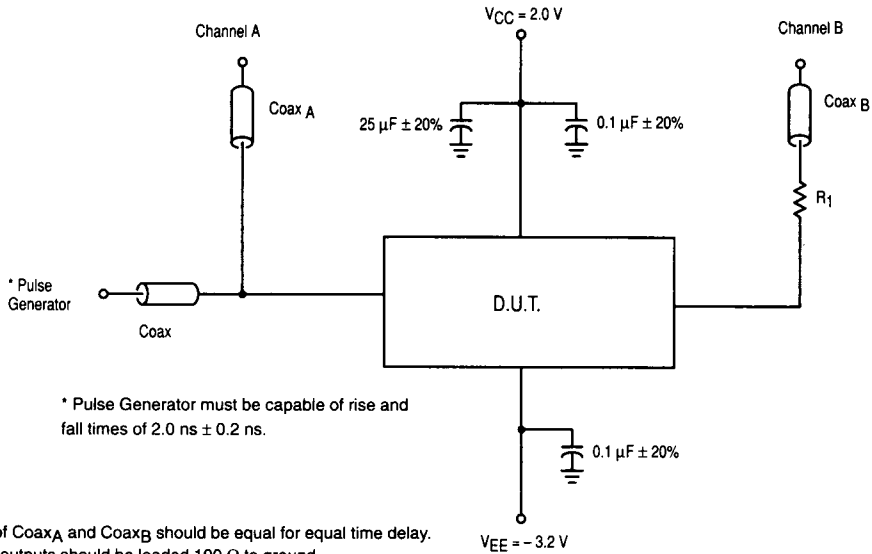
Channel A

$V_{CC}$ = 2.0 V

Channel B

Coax A

25 µF ± 20%

0.1 µF ± 20%

Coax B

$R_1$

* Pulse Generator

Coax

D.U.T.

* Pulse Generator must be capable of rise and fall times of 2.0 ns ± 0.2 ns.

0.1 µF ± 20%

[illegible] of $Coax_A$ and $Coax_B$ should be equal for equal time delay.

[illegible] outputs should be loaded 100 Ω to ground.

$V_{EE}$ = – 3.2 V